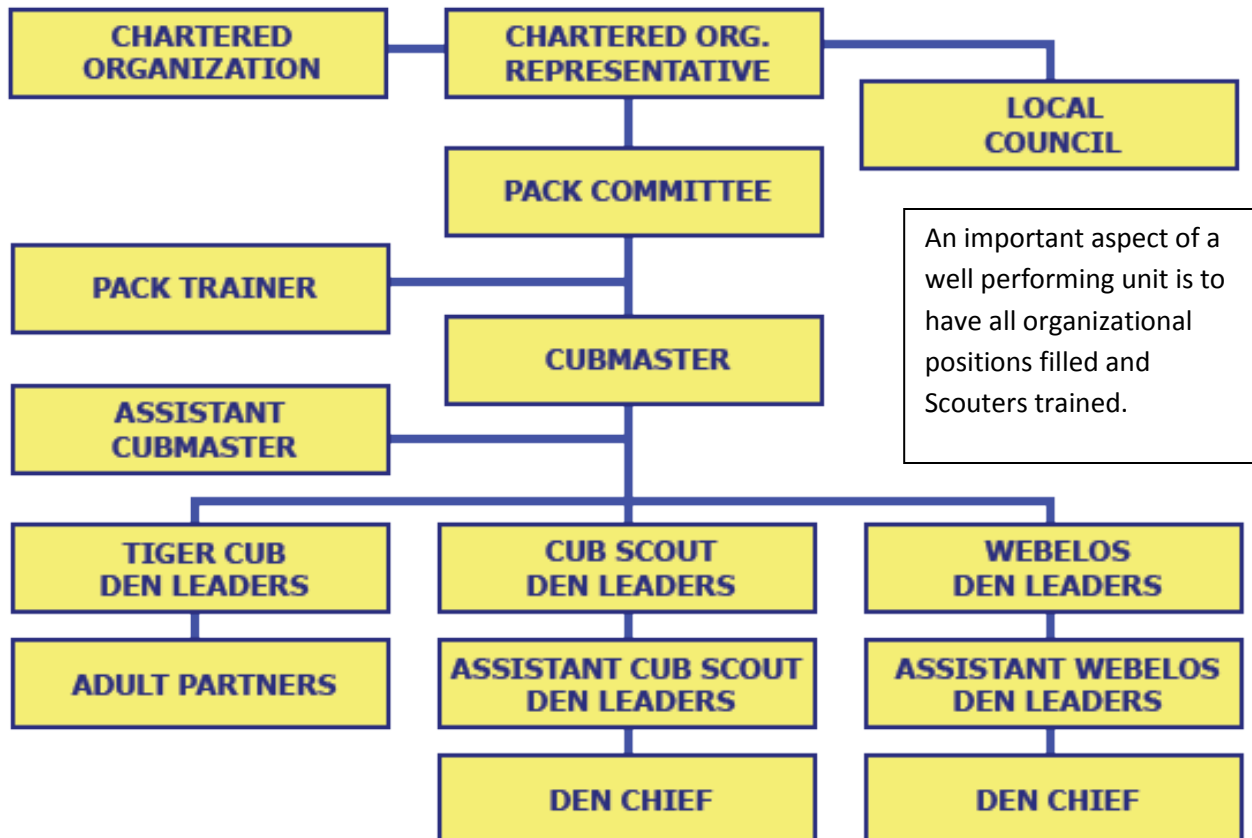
CHARTERED ORGANIZATION

CHARTERED ORG. REPRESENTATIVE

LOCAL COUNCIL

PACK COMMITTEE

An important aspect of a well performing unit is to have all organizational positions filled and Scouters trained.

PACK TRAINER

CUBMASTER

ASSISTANT CUBMASTER

TIGER CUB DEN LEADERS

CUB SCOUT DEN LEADERS

WEBELOS DEN LEADERS

ADULT PARTNERS

ASSISTANT CUB SCOUT DEN LEADERS

ASSISTANT WEBELOS DEN LEADERS

DEN CHIEF

DEN CHIEF